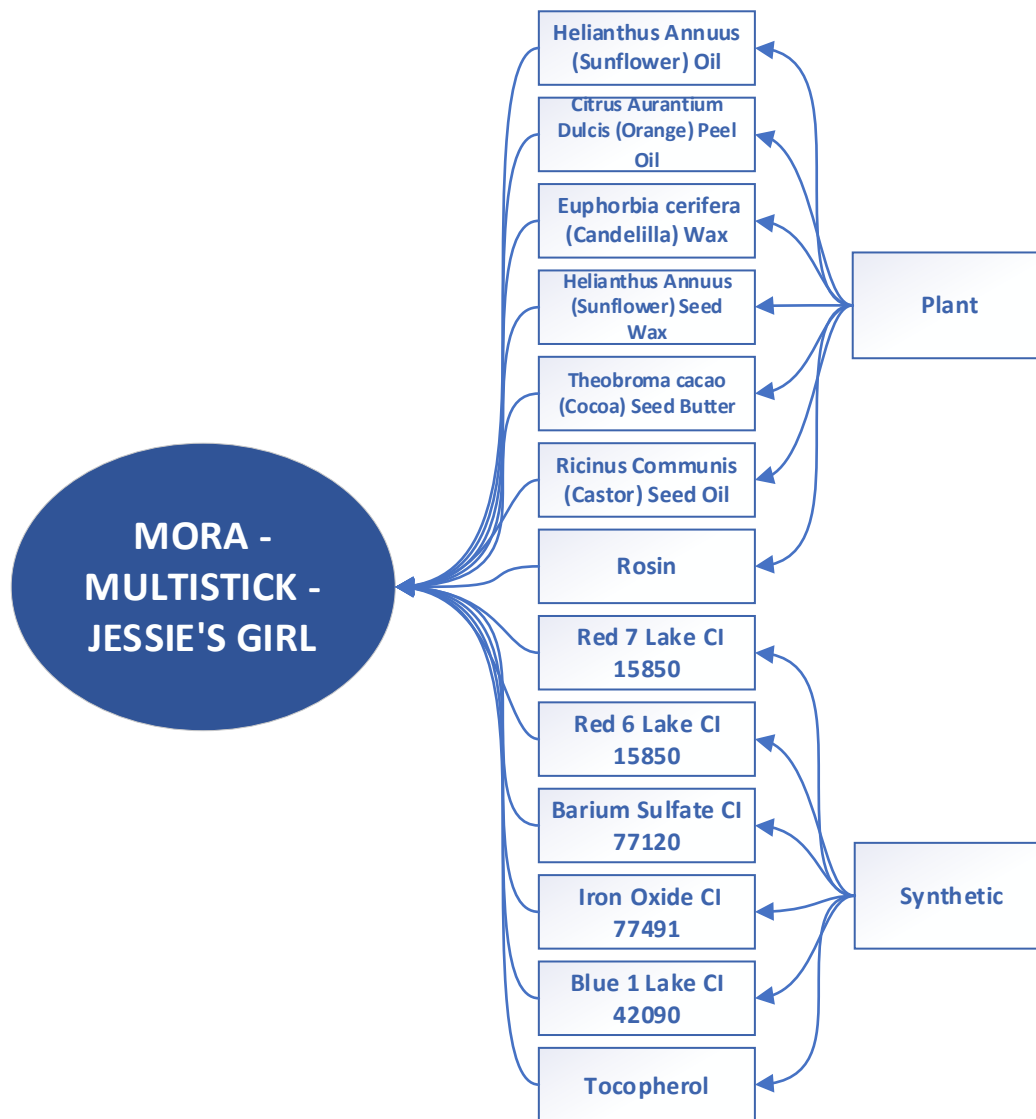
MORA - MULTISTICK - JESSIE'S GIRL

Helianthus Annuus (Sunflower) Oil

Citrus Aurantium Dulcis (Orange) Peel Oil

Euphorbia cerifera (Candelilla) Wax

Helianthus Annuus (Sunflower) Seed Wax

Theobroma cacao (Cocoa) Seed Butter

Ricinus Communis (Castor) Seed Oil

Rosin

Red 7 Lake CI 15850

Red 6 Lake CI 15850

Barium Sulfate CI 77120

Iron Oxide CI 77491

Blue 1 Lake CI 42090

Tocopherol

Plant

Synthetic